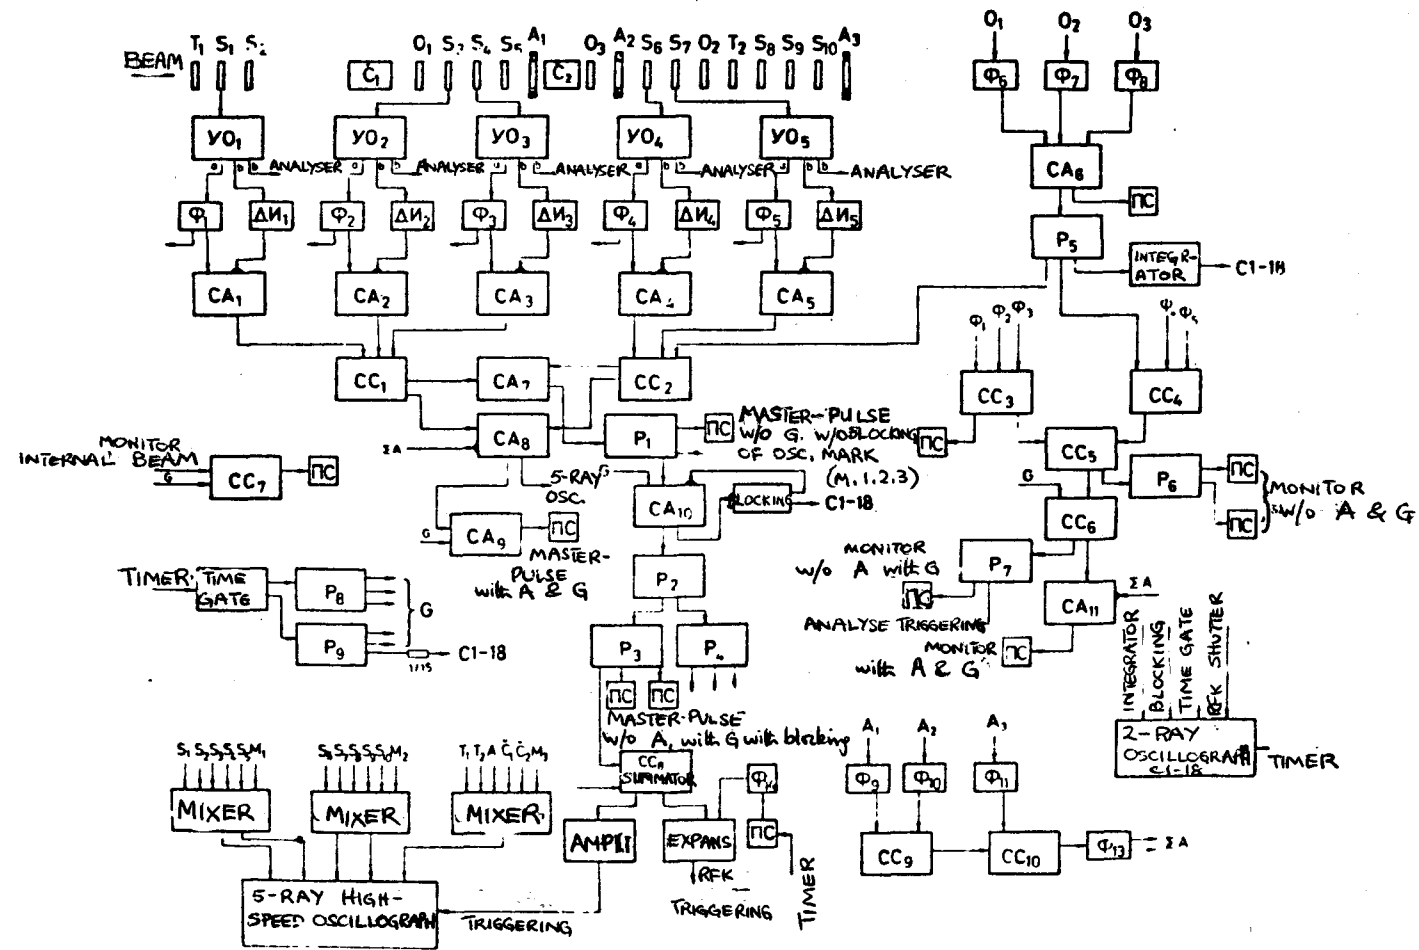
BEAM $T_1$ $S_1$ $S_2$ $C_1$ $O_1$ $S_3$ $S_4$ $S_5$ $A_1$ $C_2$ $O_3$ $A_2$ $S_6$ $S_7$ $O_2$ $T_2$ $S_8$ $S_9$ $S_{10}$ $A_3$

$O_1$ $O_2$ $O_3$

$\Phi_6$ $\Phi_7$ $\Phi_8$

$YO_1$ $YO_2$ $YO_3$ $YO_4$ $YO_5$

ANALYSER ANALYSER ANALYSER ANALYSER ANALYSER

$\Phi_1$ $\Delta И_1$ $\Phi_2$ $\Delta И_2$ $\Phi_3$ $\Delta И_3$ $\Phi_4$ $\Delta И_4$ $\Phi_5$ $\Delta И_5$

$CA_1$ $CA_2$ $CA_3$ $CA_4$ $CA_5$

$CA_6$ ПС

$P_5$ INTEGR-ATOR C1-18

$\Phi_1$ $\Phi_2$ $\Phi_3$ $\Phi_4$ $\Phi_5$

$CC_1$ $CA_7$ $CC_2$ $CC_3$ $CC_4$

$\Sigma A$ $CA_8$ $P_1$ ПС MASTER-PULSE w/o G. w/oBLOCKING OF OSC, MARK (M, 1, 2, 3)

ПС $CC_5$

MONITOR INTERNAL BEAM G $CC_7$ ПС

5-RAY OSC.

$CA_{10}$ BLOCKING C1-18

G $P_6$ ПС ПС MONITOR w/o A & G

G $CA_9$ ПС MASTER-PULSE with A & G

$CC_6$

MONITOR w/o A with G $P_7$

TIMER TIME GATE $P_8$ $P_9$ G C1-18 1/15

$P_2$

ПС ANALYSE TRIGGERING

$CA_{11}$ $\Sigma A$

MONITOR with A & G ПС

$P_3$ $P_4$

ПС ПС

MASTER-PULSE w/o A, with G with blocking

INTEGRATOR BLOCKING TIME GATE RFK SHUTTER

2-RAY OSCILLOGRAPH C1-18 TIMER

$S_1S_2S_3S_4S_5M_1$ $S_6S_7S_8S_9S_{10}M_2$ $T_1T_2A\check{C}_1\check{C}_2M_3$

MIXER MIXER MIXER

$CC_8$ SUMMATOR $\Phi_{12}$

$A_1$ $A_2$ $A_3$

$\Phi_9$ $\Phi_{10}$ $\Phi_{11}$

AMPLI EXPANS ПС

RFK TIMER

$CC_9$ $CC_{10}$ $\Phi_{13}$ $\Sigma A$

5-RAY HIGH-SPEED OSCILLOGRAPH TRIGGERING TRIGGERING